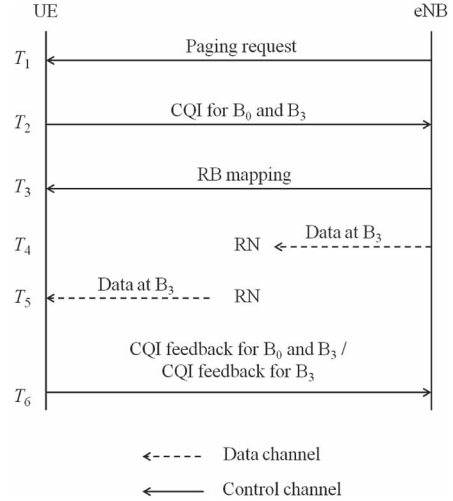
UE

eNB

$T_1$

Paging request

$T_2$

CQI for $B_0$ and $B_3$

$T_3$

RB mapping

$T_4$

RN

Data at $B_3$

$T_5$

Data at $B_3$

RN

CQI feedback for $B_0$ and $B_3$ / CQI feedback for $B_3$

$T_6$

Data channel

Control channel